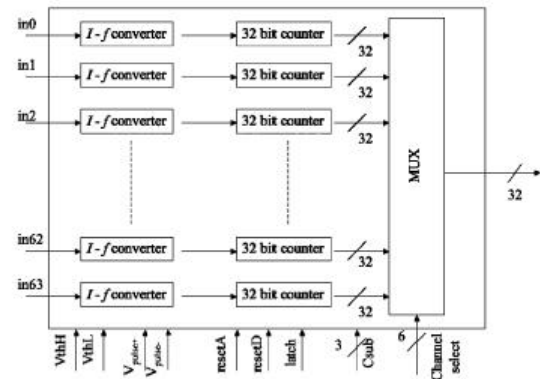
in0
$I$ - $f$ converter
32 bit counter
32
in1
$I$ - $f$ converter
32 bit counter
32
in2
$I$ - $f$ converter
32 bit counter
32
MUX
32
in62
$I$ - $f$ converter
32 bit counter
32
in63
$I$ - $f$ converter
32 bit counter
32
VthH
VthL
$V_{pulse+}$
$V_{pulse-}$
resetA
resetD
latch
3
Csub
6
Channel select